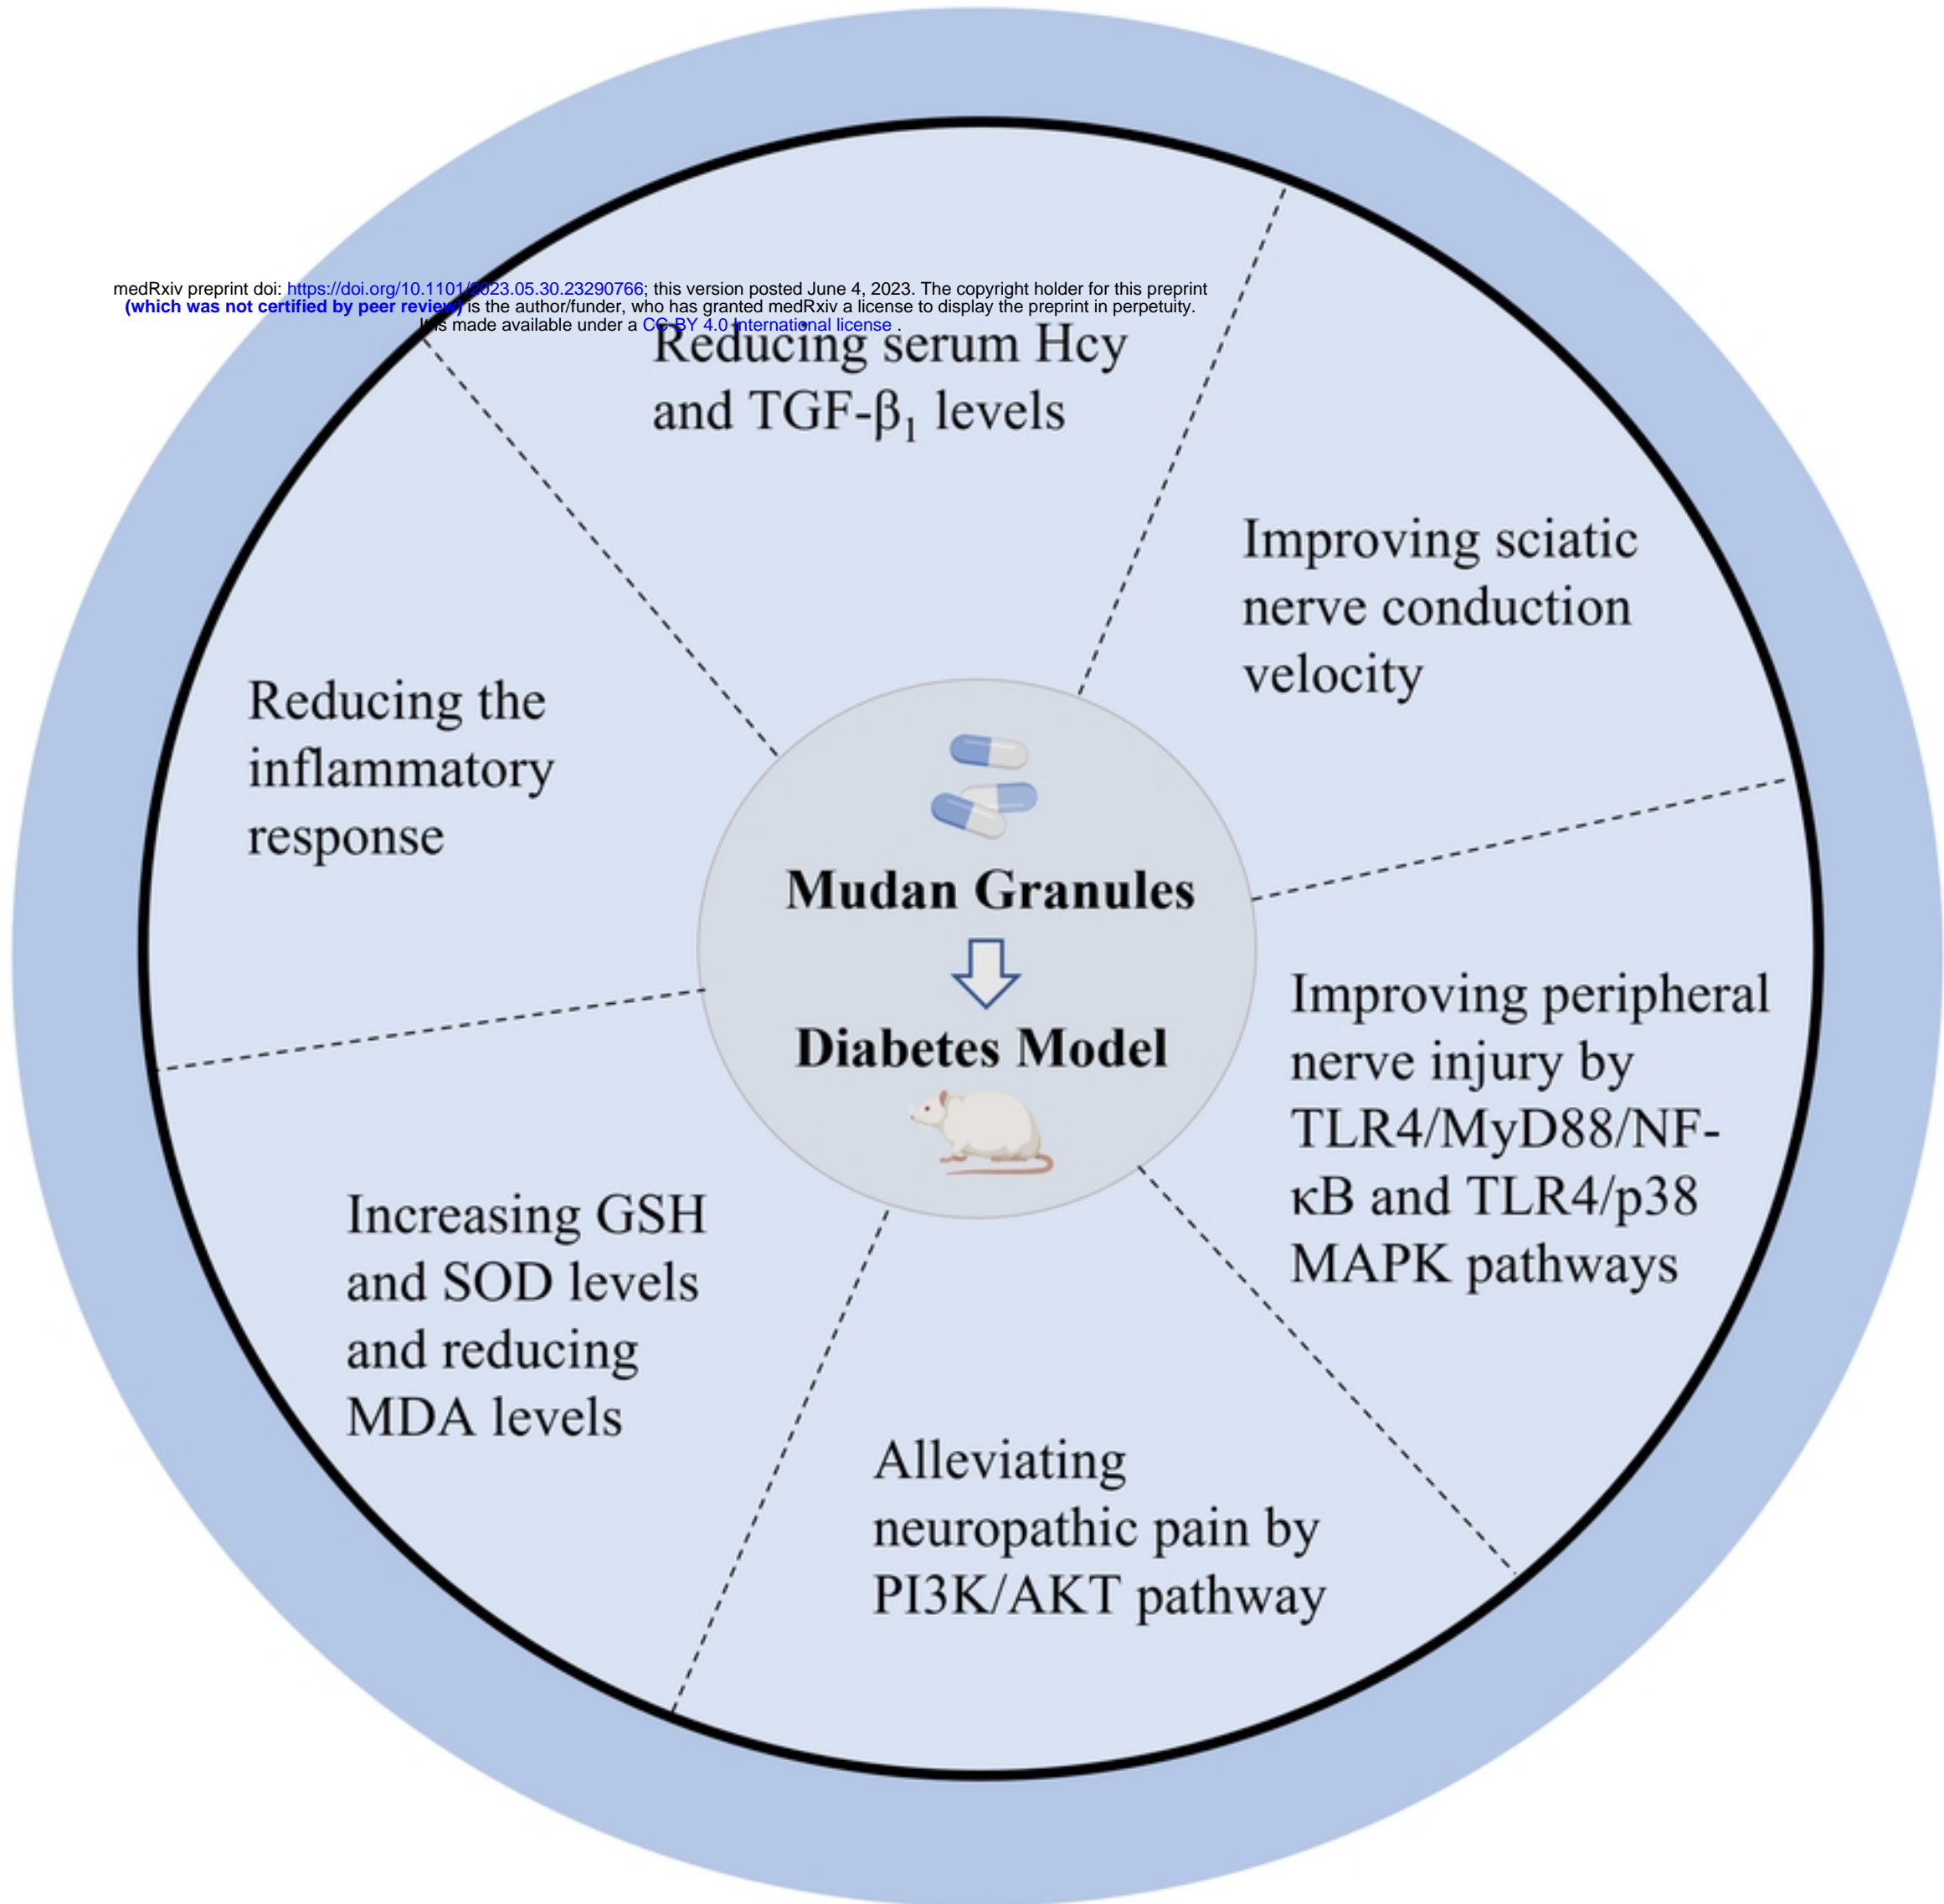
medRxiv preprint doi: https://doi.org/10.1101/2023.05.30.23290766; this version posted June 4, 2023. The copyright holder for this preprint (which was not certified by peer review) is the author/funder, who has granted medRxiv a license to display the preprint in perpetuity. It is made available under a CC-BY 4.0 International license .

Reducing serum Hcy and TGF-$\beta_1$ levels

Improving sciatic nerve conduction velocity

Improving peripheral nerve injury by TLR4/MyD88/NF-κB and TLR4/p38 MAPK pathways

Alleviating neuropathic pain by PI3K/AKT pathway

Increasing GSH and SOD levels and reducing MDA levels

Reducing the inflammatory response

Mudan Granules

Diabetes Model